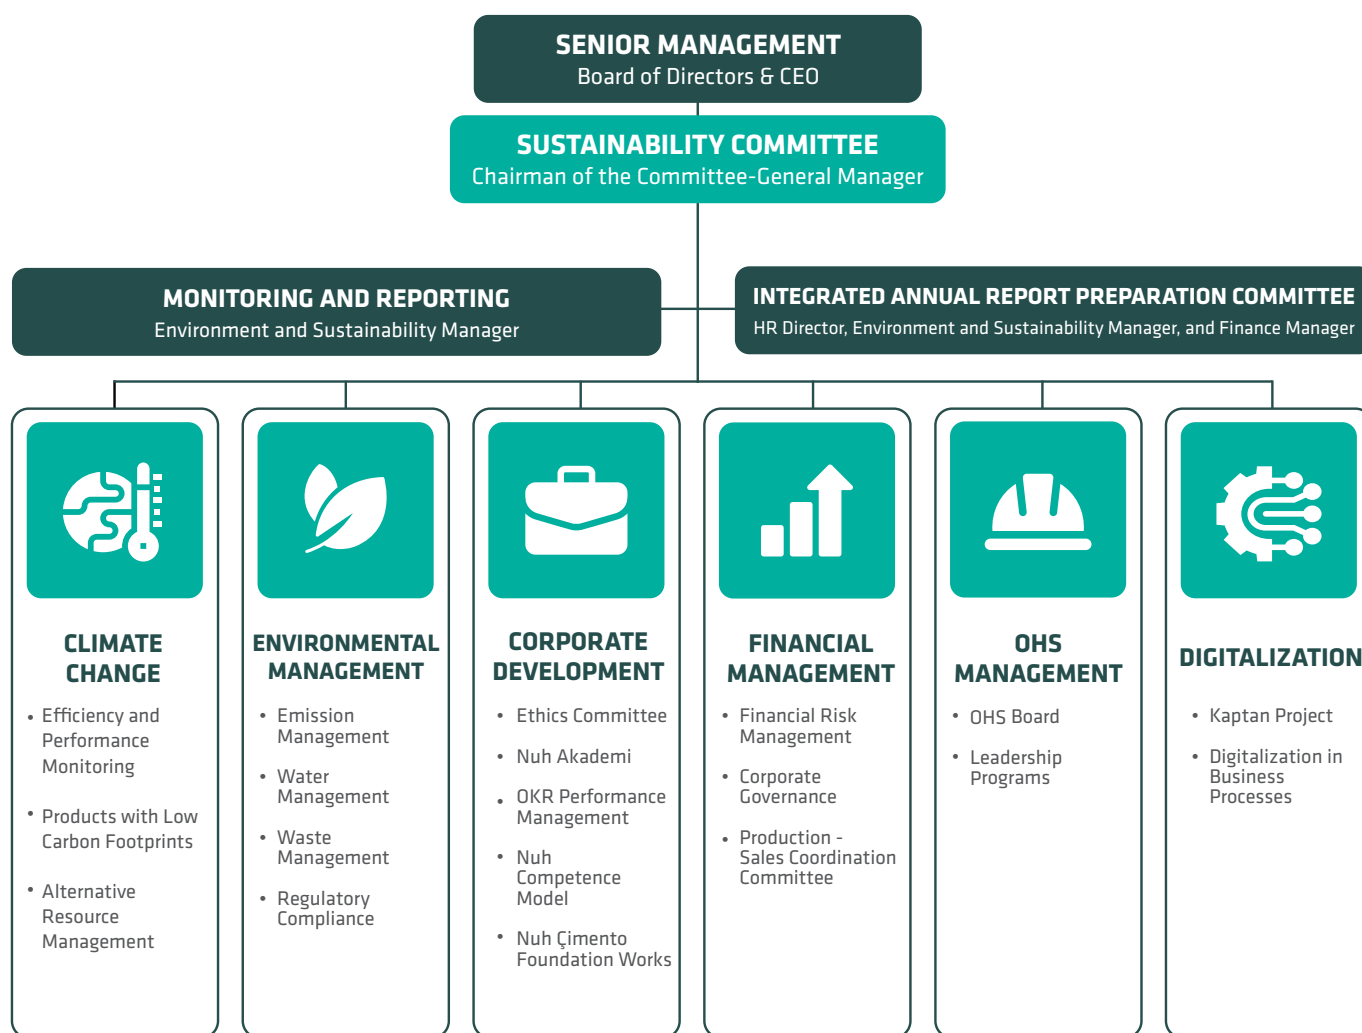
SENIOR MANAGEMENT
Board of Directors & CEO

SUSTAINABILITY COMMITTEE
Chairman of the Committee-General Manager

MONITORING AND REPORTING
Environment and Sustainability Manager

INTEGRATED ANNUAL REPORT PREPARATION COMMITTEE
HR Director, Environment and Sustainability Manager, and Finance Manager

CLIMATE CHANGE
• Efficiency and Performance Monitoring
• Products with Low Carbon Footprints
• Alternative Resource Management

ENVIRONMENTAL MANAGEMENT
• Emission Management
• Water Management
• Waste Management
• Regulatory Compliance

CORPORATE DEVELOPMENT
• Ethics Committee
• Nuh Akademi
• OKR Performance Management
• Nuh Competence Model
• Nuh Çimento Foundation Works

FINANCIAL MANAGEMENT
• Financial Risk Management
• Corporate Governance
• Production - Sales Coordination Committee

OHS MANAGEMENT
• OHS Board
• Leadership Programs

DIGITALIZATION
• Kaptan Project
• Digitalization in Business Processes